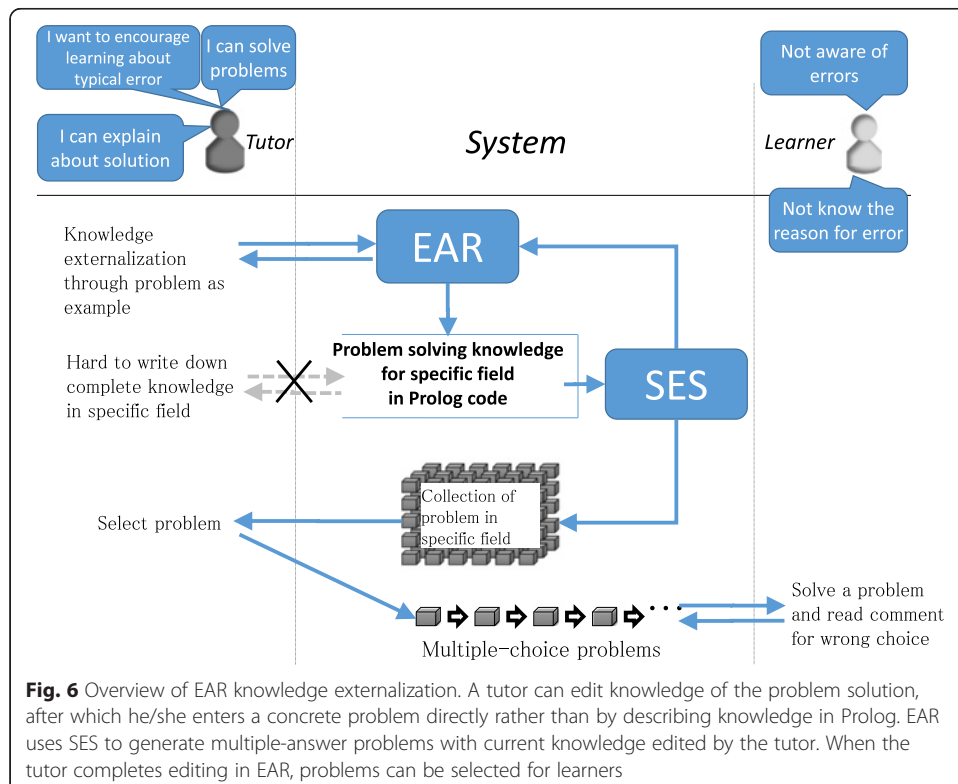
I want to encourage learning about typical error

I can solve problems

I can explain about solution

Tutor

System

Learner

Not aware of errors

Not know the reason for error

Knowledge externalization through problem as example

EAR

Hard to write down complete knowledge in specific field

Problem solving knowledge for specific field in Prolog code

SES

Collection of problem in specific field

Select problem

Multiple-choice problems

Solve a problem and read comment for wrong choice

**Fig. 6** Overview of EAR knowledge externalization. A tutor can edit knowledge of the problem solution, after which he/she enters a concrete problem directly rather than by describing knowledge in Prolog. EAR uses SES to generate multiple-answer problems with current knowledge edited by the tutor. When the tutor completes editing in EAR, problems can be selected for learners